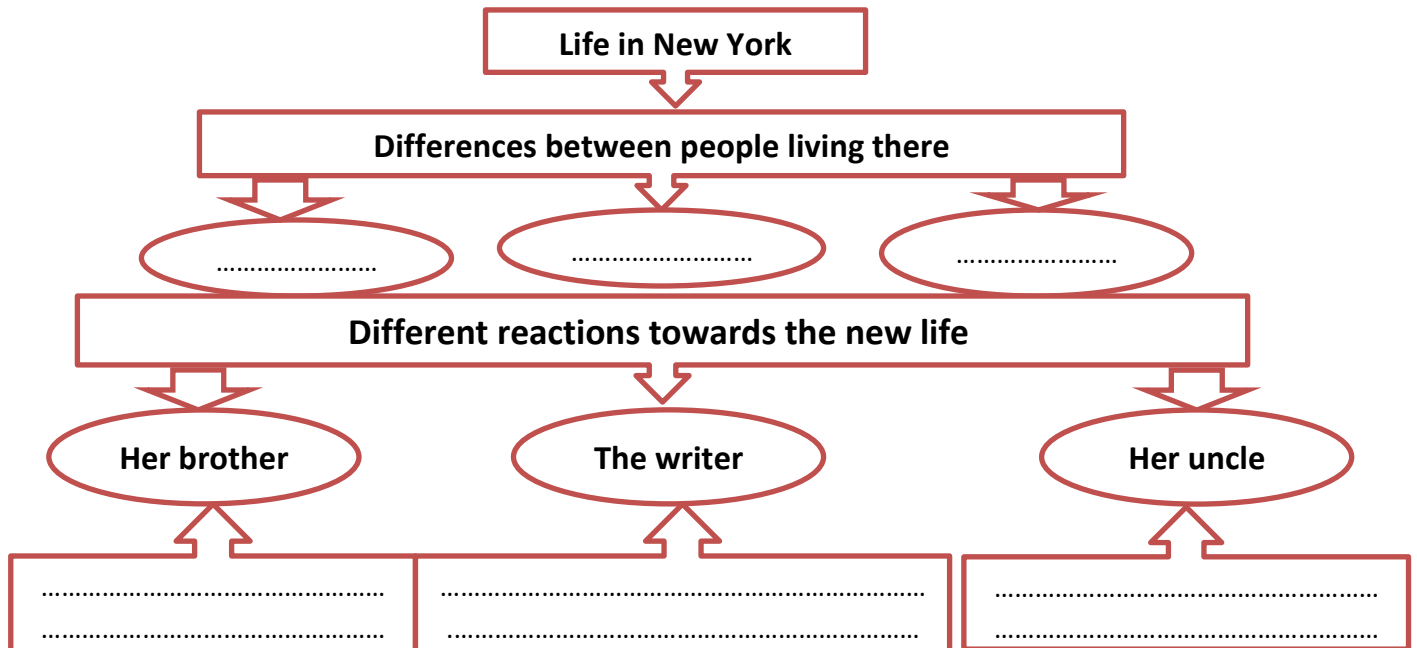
Life in New York

Differences between people living there

……………………

……………………

……………………

Different reactions towards the new life

Her brother

The writer

Her uncle

……………………………………………
……………………………………………

……………………………………………
……………………………………………

……………………………………………
……………………………………………